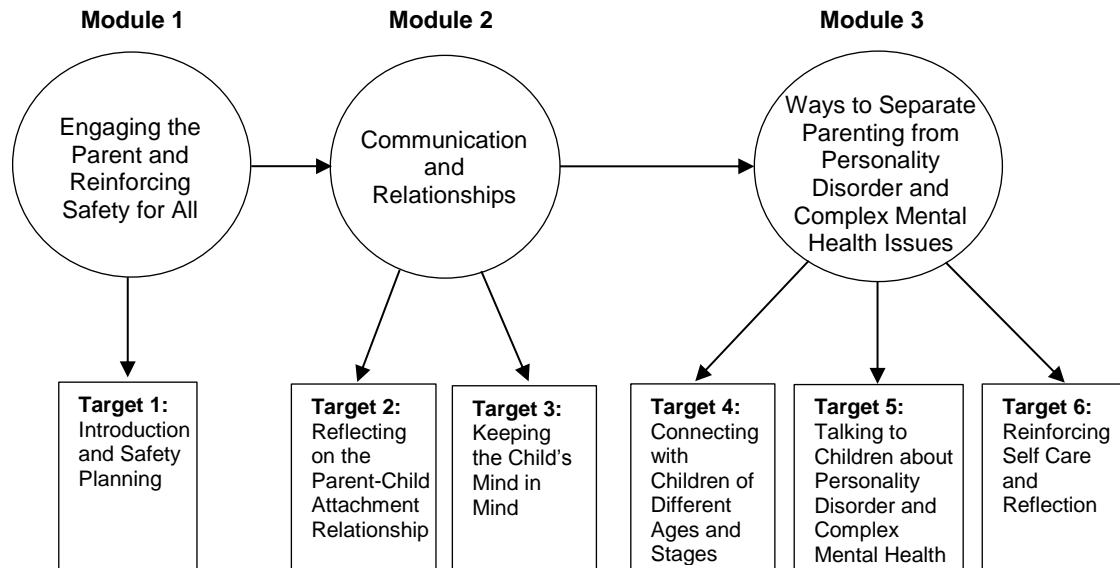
Module 1

Module 2

Module 3

Engaging the Parent and Reinforcing Safety for All

Communication and Relationships

Ways to Separate Parenting from Personality Disorder and Complex Mental Health Issues

Target 1: Introduction and Safety Planning

Target 2: Reflecting on the Parent-Child Attachment Relationship

Target 3: Keeping the Child's Mind in Mind

Target 4: Connecting with Children of Different Ages and Stages

Target 5: Talking to Children about Personality Disorder and Complex Mental Health

Target 6: Reinforcing Self Care and Reflection